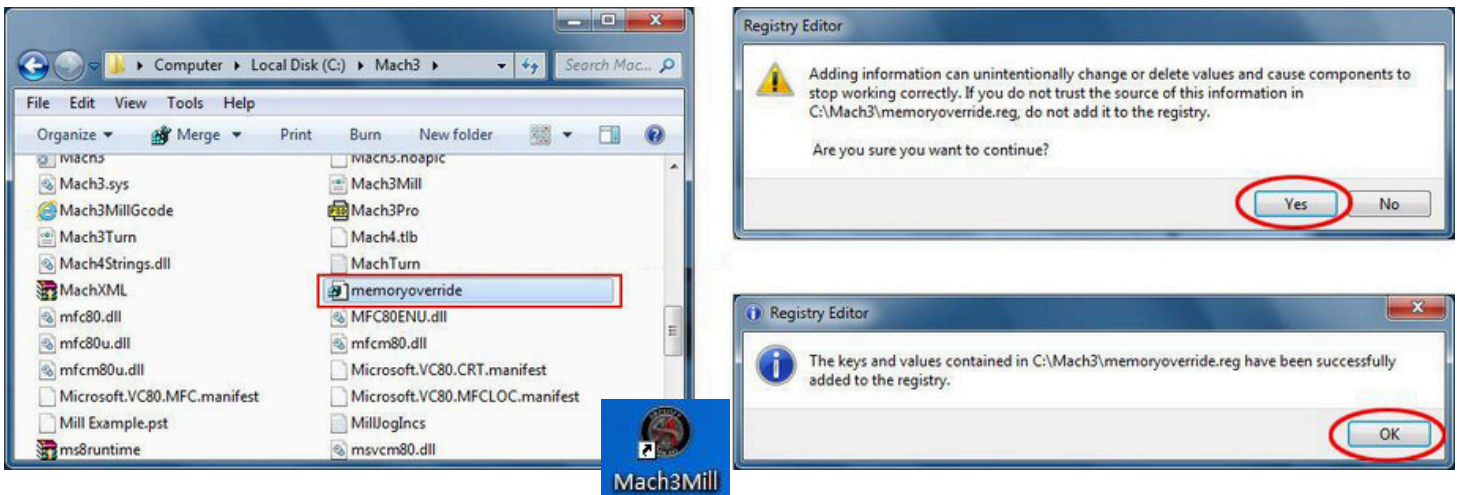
▸ Computer ▸ Local Disk (C:) ▸ Mach3 ▸

Search Mac...

File Edit View Tools Help

Organize ▾ Merge ▾ Print Burn New folder

Mach3
Mach3.noapic
Mach3.sys
Mach3Mill
Mach3MillGcode
Mach3Pro
Mach3Turn
Mach4.tlb
Mach4Strings.dll
MachTurn
MachXML
memoryoverride
mfc80.dll
MFC80ENU.dll
mfc80u.dll
mfcm80.dll
mfcm80u.dll
Microsoft.VC80.CRT.manifest
Microsoft.VC80.MFC.manifest
Microsoft.VC80.MFCLOC.manifest
Mill Example.pst
MillJogIncs
ms8runtime
msvcm80.dll

Mach3Mill

Registry Editor

Adding information can unintentionally change or delete values and cause components to stop working correctly. If you do not trust the source of this information in C:\Mach3\memoryoverride.reg, do not add it to the registry.

Are you sure you want to continue?

Yes No

Registry Editor

The keys and values contained in C:\Mach3\memoryoverride.reg have been successfully added to the registry.

OK